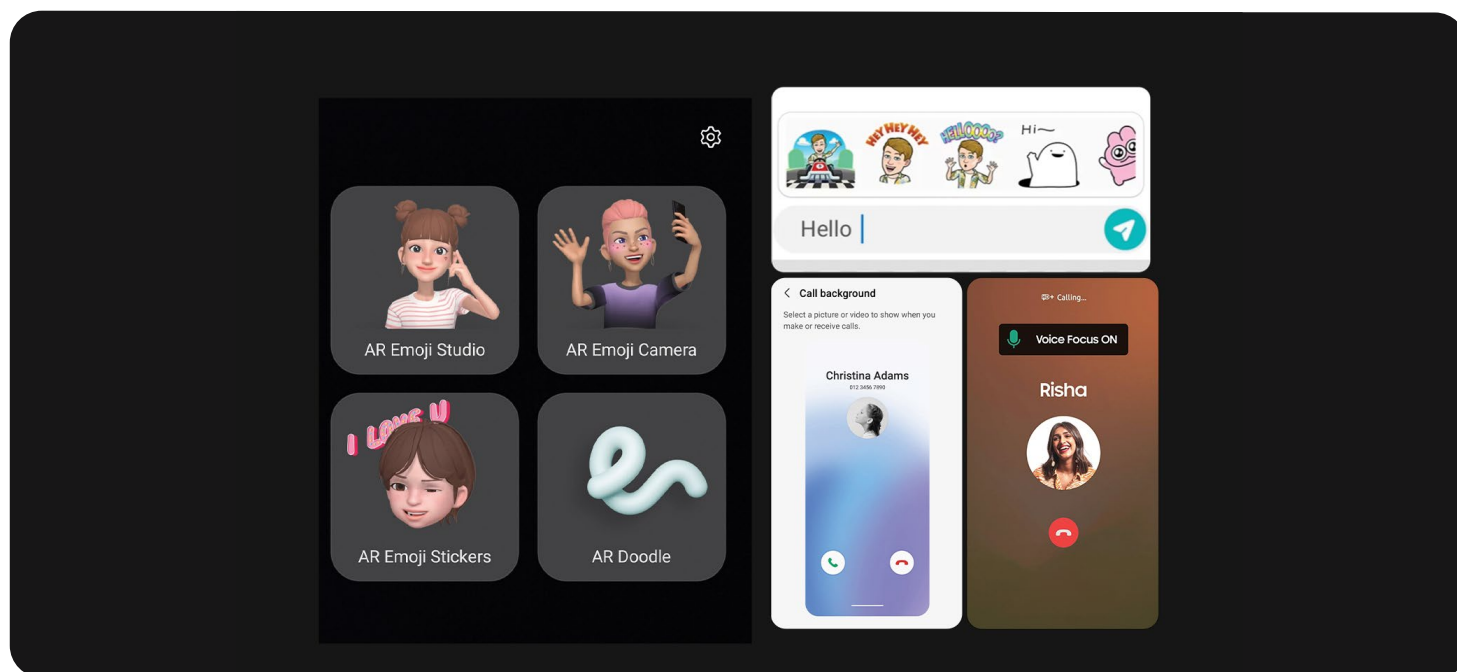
AR Emoji Studio

AR Emoji Camera

I LOVE U

AR Emoji Stickers

AR Doodle

HEY HEY HEY

HELLOOO?

Hi~

Hello

Call background

Select a picture or video to show when you make or receive calls.

Christina Adams

012 3456 7890

Calling...

Voice Focus ON

Risha